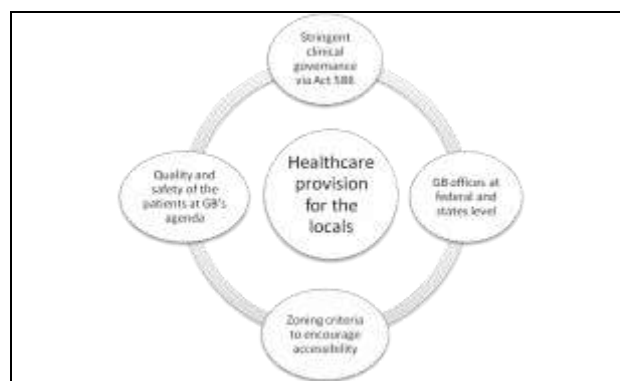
Stringent clinical governance via Act 586

Quality and safety of the patients at GB's agenda

Healthcare provision for the locals

GB offices at federal and states level

Zoning criteria to encourage accessibility